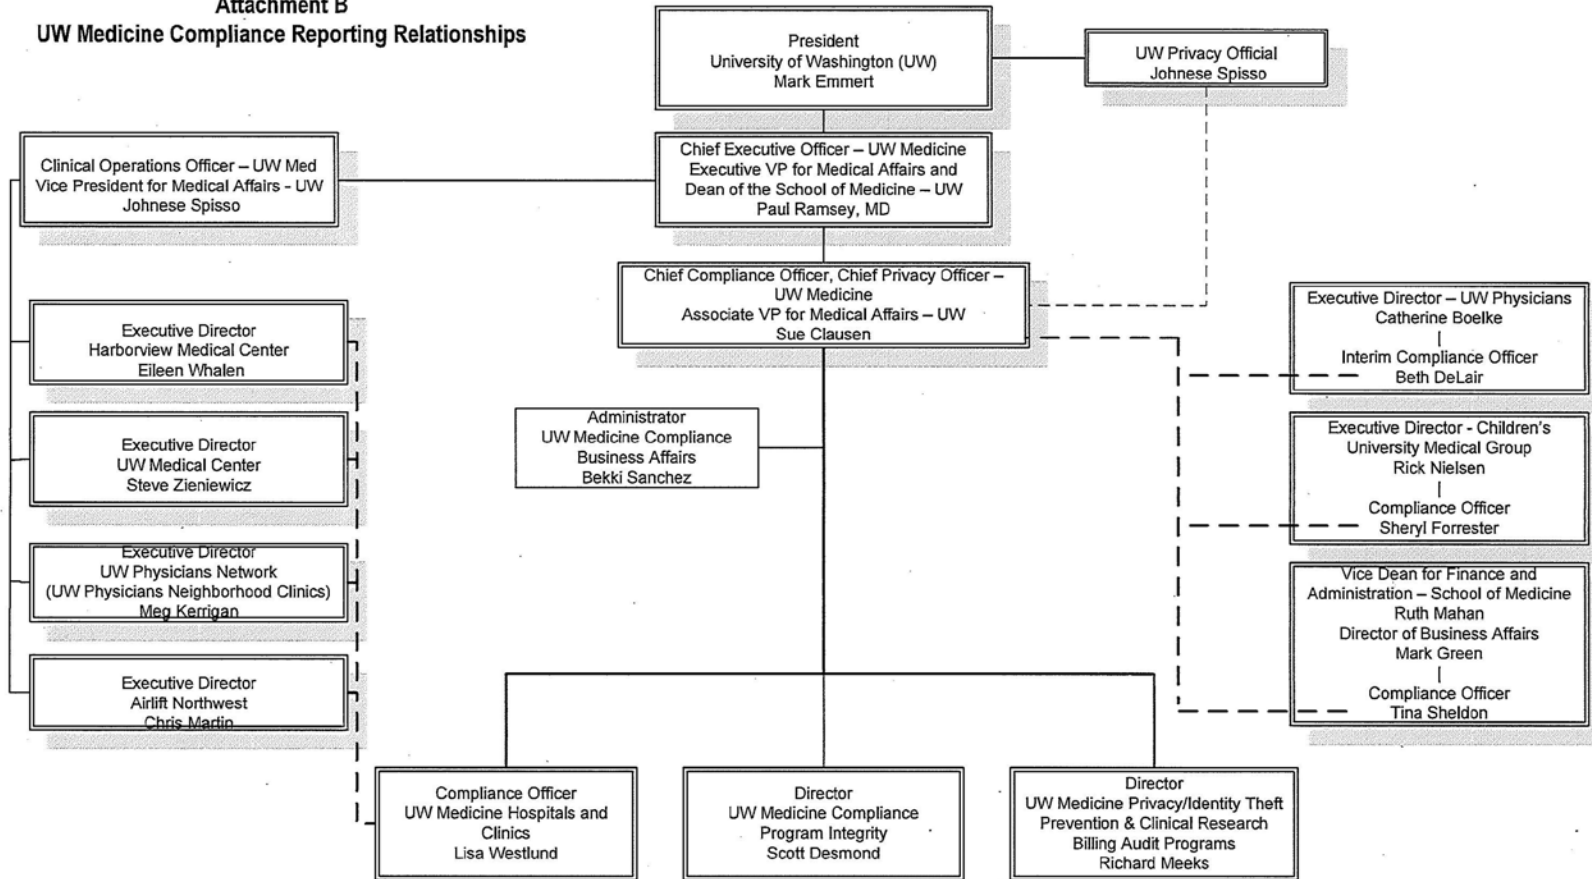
Attachment B
UW Medicine Compliance Reporting Relationships

President
University of Washington (UW)
Mark Emmert

UW Privacy Official
Johnese Spisso

Clinical Operations Officer – UW Med
Vice President for Medical Affairs - UW
Johnese Spisso

Chief Executive Officer – UW Medicine
Executive VP for Medical Affairs and
Dean of the School of Medicine – UW
Paul Ramsey, MD

Chief Compliance Officer, Chief Privacy Officer – UW Medicine
Associate VP for Medical Affairs – UW
Sue Clausen

Executive Director
Harborview Medical Center
Eileen Whalen

Executive Director
UW Medical Center
Steve Zieniewicz

Executive Director
UW Physicians Network
(UW Physicians Neighborhood Clinics)
Meg Kerrigan

Executive Director
Airlift Northwest
Chris Martin

Administrator
UW Medicine Compliance
Business Affairs
Bekki Sanchez

Executive Director – UW Physicians
Catherine Boelke
Interim Compliance Officer
Beth DeLair

Executive Director - Children's
University Medical Group
Rick Nielsen
Compliance Officer
Sheryl Forrester

Vice Dean for Finance and
Administration – School of Medicine
Ruth Mahan
Director of Business Affairs
Mark Green
Compliance Officer
Tina Sheldon

Compliance Officer
UW Medicine Hospitals and Clinics
Lisa Westlund

Director
UW Medicine Compliance
Program Integrity
Scott Desmond

Director
UW Medicine Privacy/Identity Theft
Prevention & Clinical Research
Billing Audit Programs
Richard Meeks